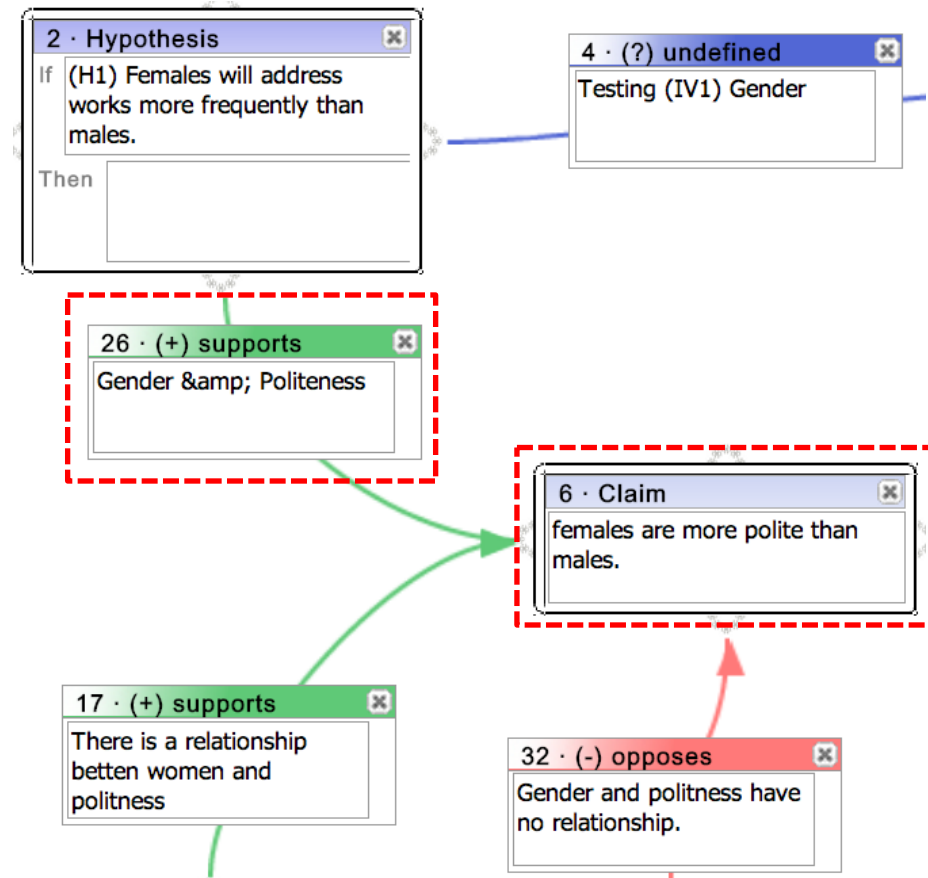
2 · Hypothesis

If (H1) Females will address works more frequently than males.

Then

4 · (?) undefined

Testing (IV1) Gender

26 · (+) supports

Gender &amp; Politeness

6 · Claim

females are more polite than males.

17 · (+) supports

There is a relationship betten women and politness

32 · (-) opposes

Gender and politness have no relationship.